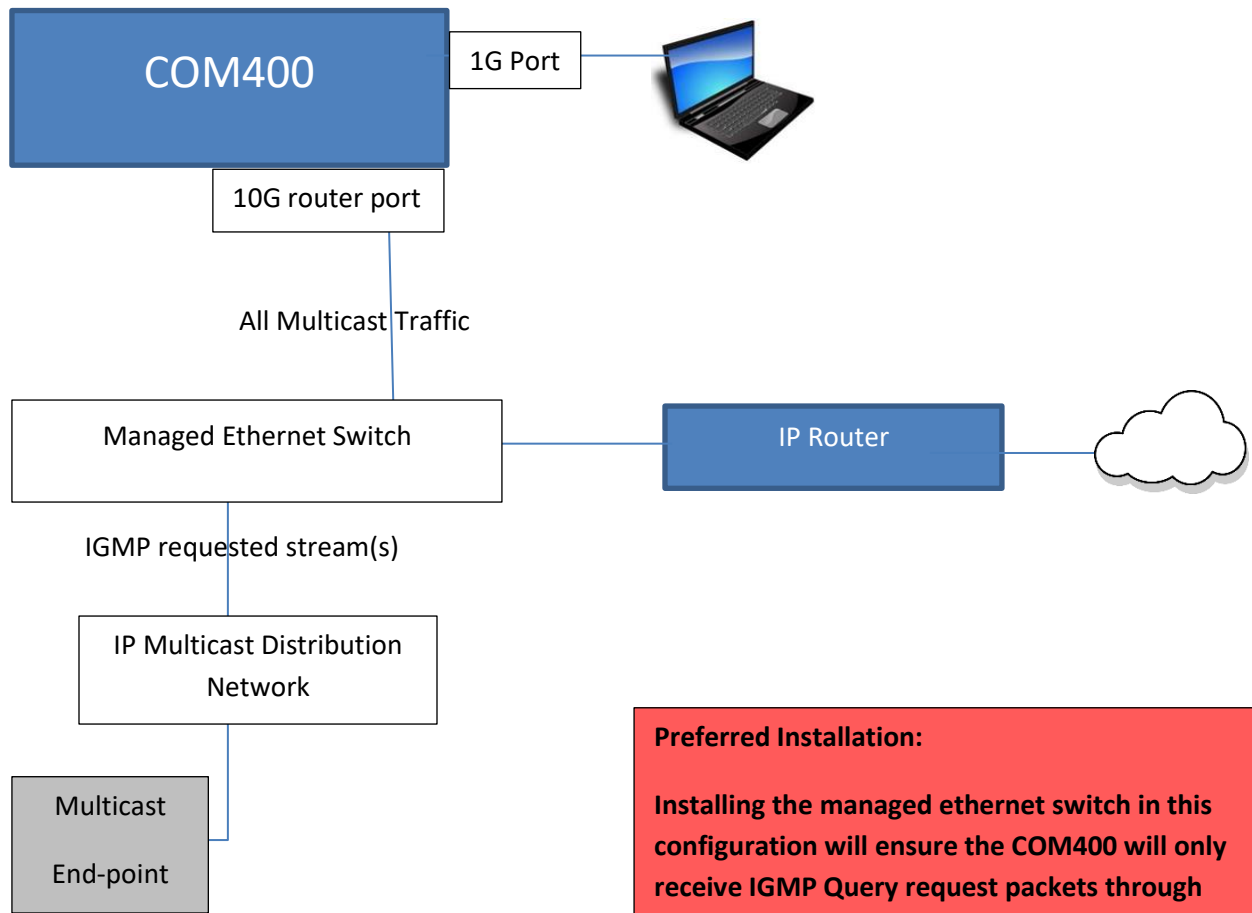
COM400

1G Port

10G router port

All Multicast Traffic

Managed Ethernet Switch

IP Router

IGMP requested stream(s)

IP Multicast Distribution Network

Multicast

End-point

Preferred Installation:

Installing the managed ethernet switch in this configuration will ensure the COM400 will only receive IGMP Query request packets through